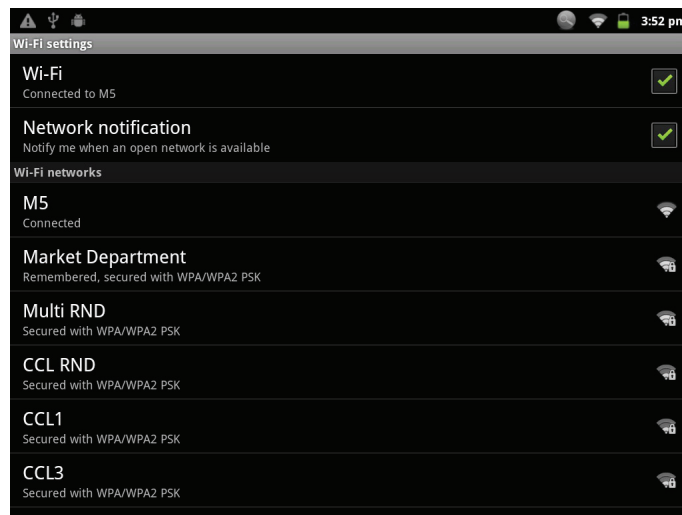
3:52 pm

Wi-Fi settings

Wi-Fi
Connected to M5

Network notification
Notify me when an open network is available

Wi-Fi networks

M5
Connected

Market Department
Remembered, secured with WPA/WPA2 PSK

Multi RND
Secured with WPA/WPA2 PSK

CCL RND
Secured with WPA/WPA2 PSK

CCL1
Secured with WPA/WPA2 PSK

CCL3
Secured with WPA/WPA2 PSK